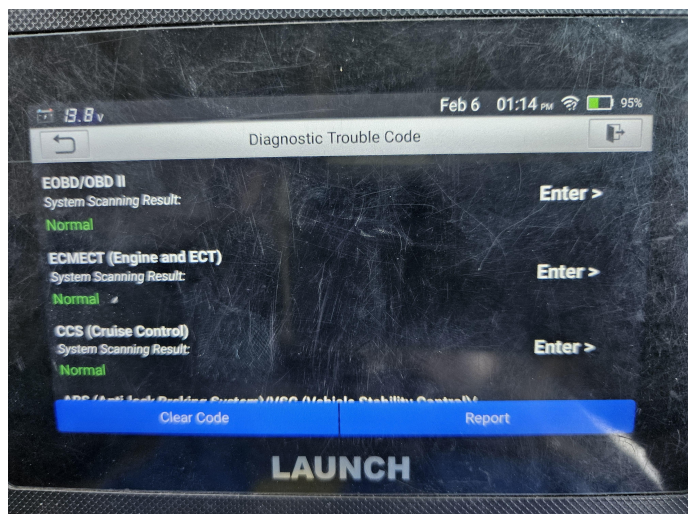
13.8 v Feb 6 01:14 PM 95%

Diagnostic Trouble Code

EOBD/OBD II
System Scanning Result:
Normal
Enter >

ECMECT (Engine and ECT)
System Scanning Result:
Normal
Enter >

CCS (Cruise Control)
System Scanning Result:
Normal
Enter >

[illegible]

Clear Code
Report

LAUNCH